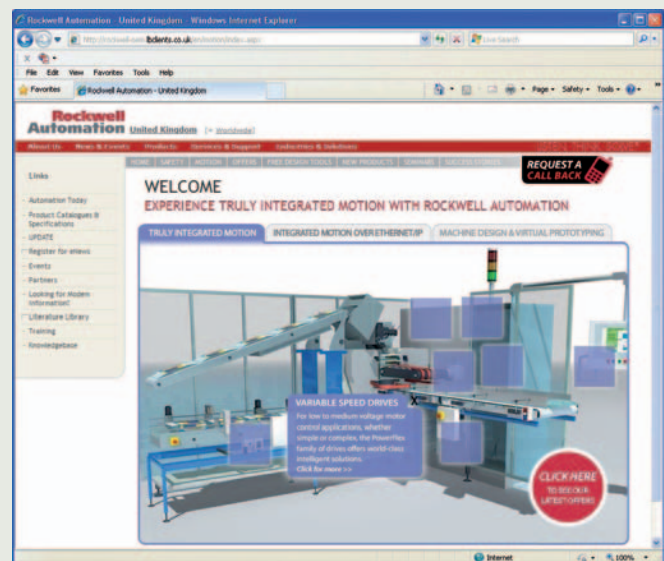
Rockwell Automation - United Kingdom - Windows Internet Explorer

http://rockwell-own.lbclients.co.uk/en/motion/index.aspx

Live Search

File Edit View Favorites Tools Help

Favorites

Rockwell Automation - United Kingdom

Page Safety Tools

Rockwell Automation United Kingdom [> Worldwide]

About Us News & Events Products Services & Support Industries & Solutions

HOME SAFETY MOTION OFFERS FREE DESIGN TOOLS NEW PRODUCTS SEMINARS SUCCESS STORIES

REQUEST A CALL BACK

Links

Automation Today

Product Catalogues & Specifications

UPDATE

Register for eNews

Events

Partners

Looking for Modem Information?

Literature Library

Training

Knowledgebase

WELCOME

EXPERIENCE TRULY INTEGRATED MOTION WITH ROCKWELL AUTOMATION

TRULY INTEGRATED MOTION

INTEGRATED MOTION OVER ETHERNET/IP

MACHINE DESIGN & VIRTUAL PROTOTYPING

VARIABLE SPEED DRIVES

For low to medium voltage motor control applications, whether simple or complex, the PowerFlex family of drives offers world-class intelligent solutions.

Click for more >>

CLICK HERE TO DISCOVER LATEST OFFERS

Internet

100%